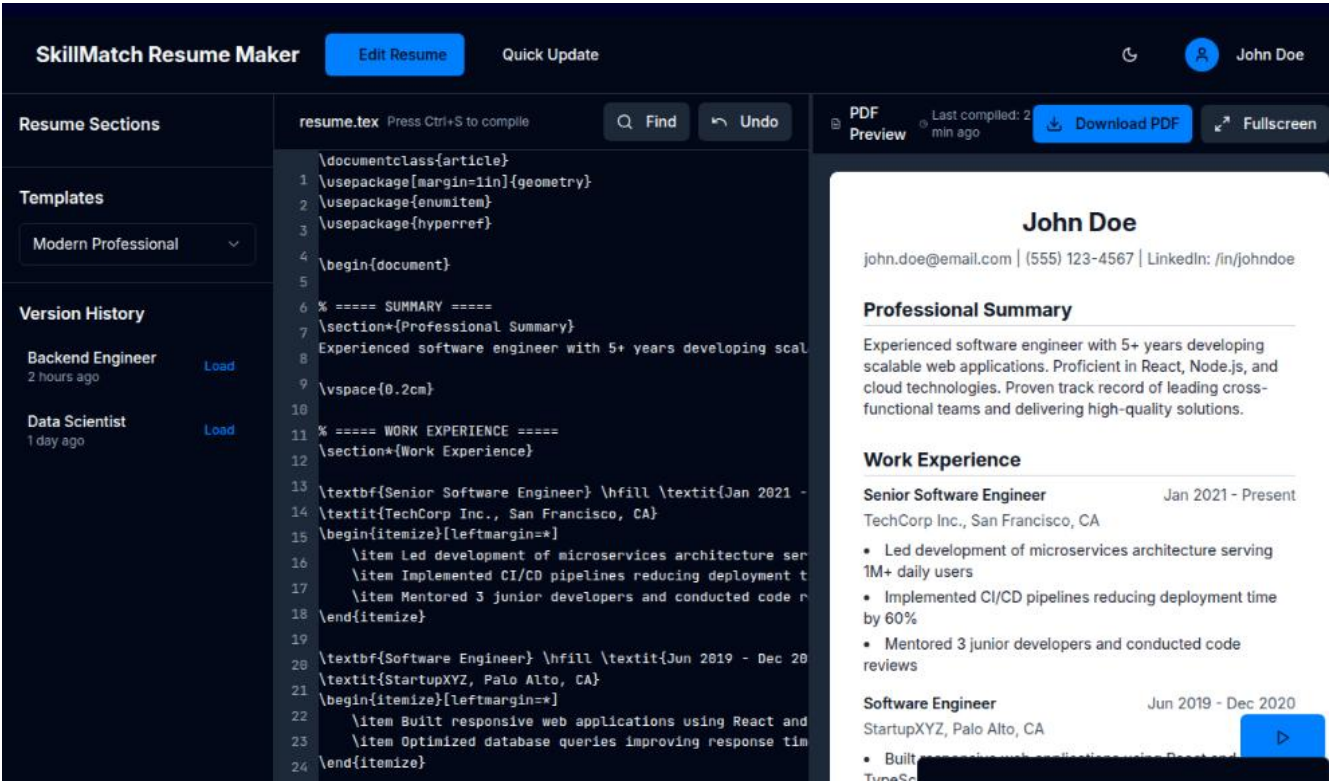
SkillMatch Resume Maker

Edit Resume

Quick Update

John Doe

Resume Sections

Templates

Modern Professional

Version History

Backend Engineer
2 hours ago
Load

Data Scientist
1 day ago
Load

resume.tex Press Ctrl+S to compile

Find

Undo

\documentclass{article}
1 \usepackage[margin=1in]{geometry}
2 \usepackage{enumitem}
3 \usepackage{hyperref}
4 \begin{document}
5
6 % ===== SUMMARY =====
7 \section*{Professional Summary}
8 Experienced software engineer with 5+ years developing scal
9 \vspace{0.2cm}
10
11 % ===== WORK EXPERIENCE =====
12 \section*{Work Experience}
13 \textbf{Senior Software Engineer} \hfill \textit{Jan 2021 -
14 \textit{TechCorp Inc., San Francisco, CA}
15 \begin{itemize}[leftmargin=*]
16 \item Led development of microservices architecture ser
17 \item Implemented CI/CD pipelines reducing deployment t
 \item Mentored 3 junior developers and conducted code r
18 \end{itemize}
19
20 \textbf{Software Engineer} \hfill \textit{Jun 2019 - Dec 20
21 \textit{StartupXYZ, Palo Alto, CA}
 \begin{itemize}[leftmargin=*]
22 \item Built responsive web applications using React and
23 \item Optimized database queries improving response tim
24 \end{itemize}

PDF Preview

Last compiled: 2 min ago

Download PDF

Fullscreen

John Doe

john.doe@email.com | (555) 123-4567 | LinkedIn: /in/johndoe

Professional Summary

Experienced software engineer with 5+ years developing scalable web applications. Proficient in React, Node.js, and cloud technologies. Proven track record of leading cross-functional teams and delivering high-quality solutions.

Work Experience

Senior Software Engineer Jan 2021 - Present

TechCorp Inc., San Francisco, CA

• Led development of microservices architecture serving 1M+ daily users

• Implemented CI/CD pipelines reducing deployment time by 60%

• Mentored 3 junior developers and conducted code reviews

Software Engineer Jun 2019 - Dec 2020

StartupXYZ, Palo Alto, CA

• Built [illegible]